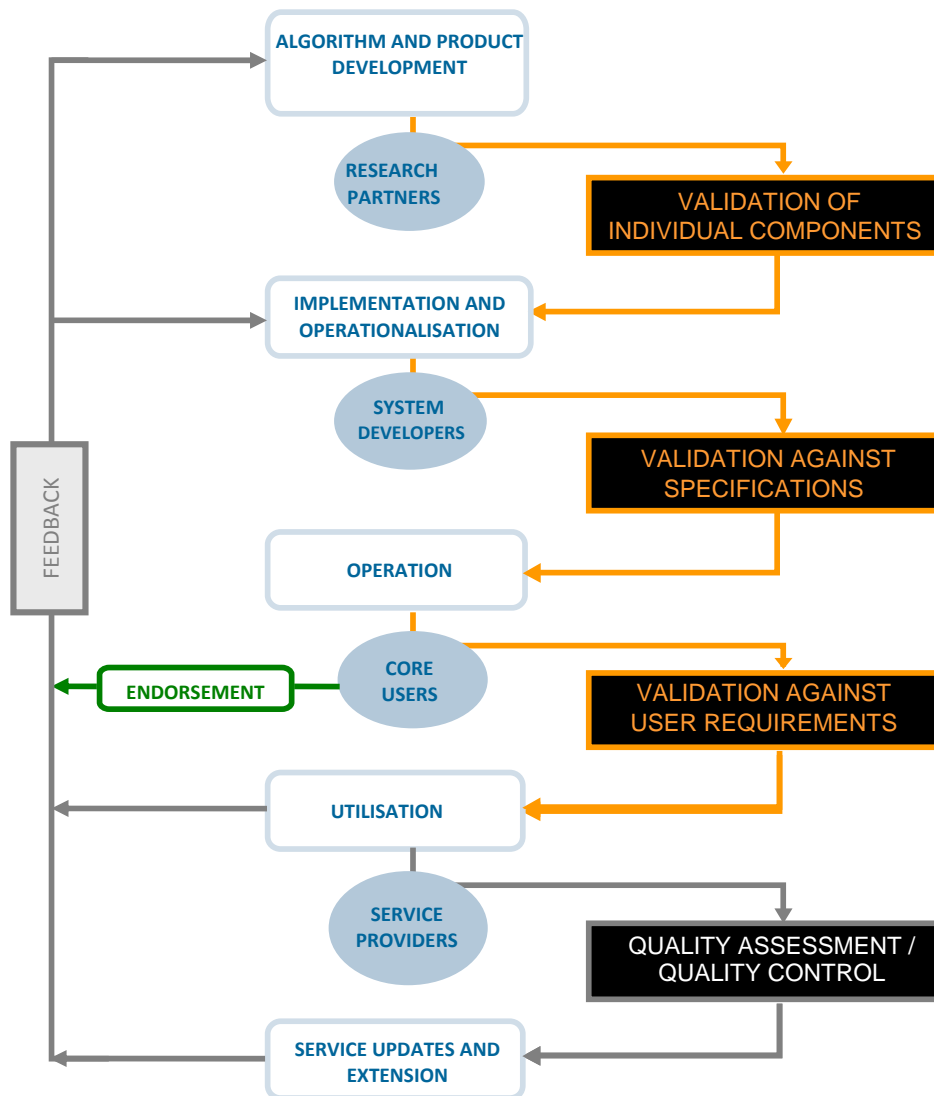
ALGORITHM AND PRODUCT DEVELOPMENT

RESEARCH PARTNERS

VALIDATION OF INDIVIDUAL COMPONENTS

IMPLEMENTATION AND OPERATIONALISATION

SYSTEM DEVELOPERS

VALIDATION AGAINST SPECIFICATIONS

FEEDBACK

OPERATION

CORE USERS

ENDORSEMENT

VALIDATION AGAINST USER REQUIREMENTS

UTILISATION

SERVICE PROVIDERS

QUALITY ASSESSMENT / QUALITY CONTROL

SERVICE UPDATES AND EXTENSION